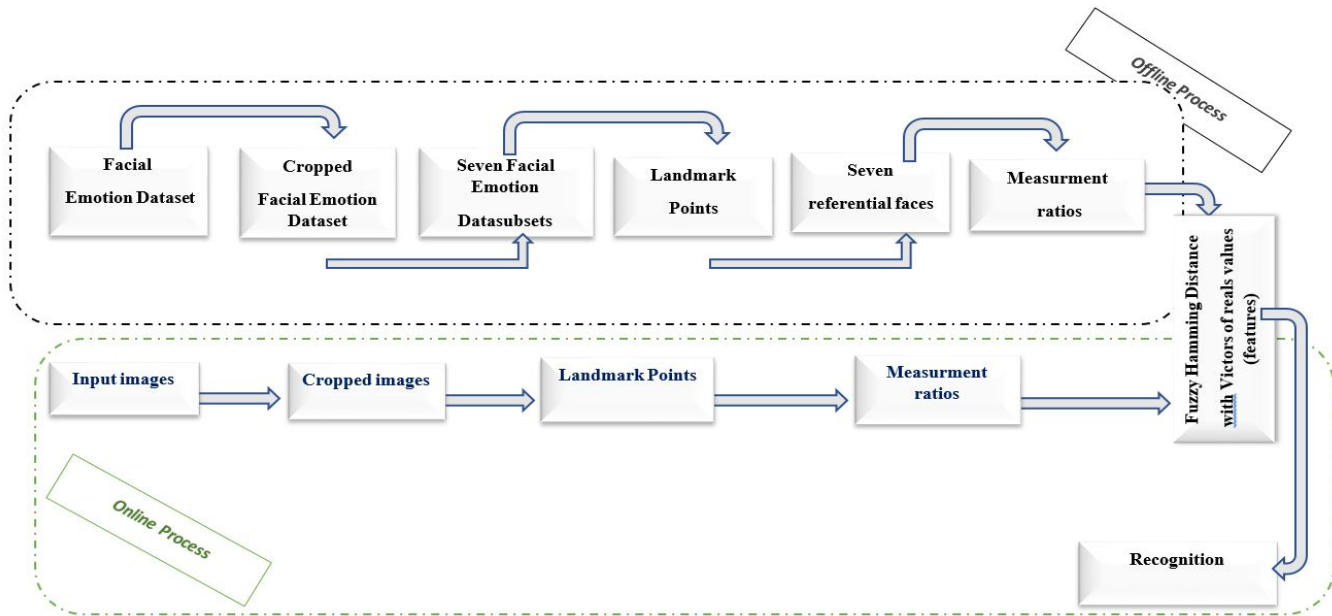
Offline Process

Facial Emotion Dataset

Cropped Facial Emotion Dataset

Seven Facial Emotion Datasubsets

Landmark Points

Seven referential faces

Measurment ratios

Fuzzy Hamming Distance with Victors of reals values (features)

Input images

Cropped images

Landmark Points

Measurment ratios

Online Process

Recognition